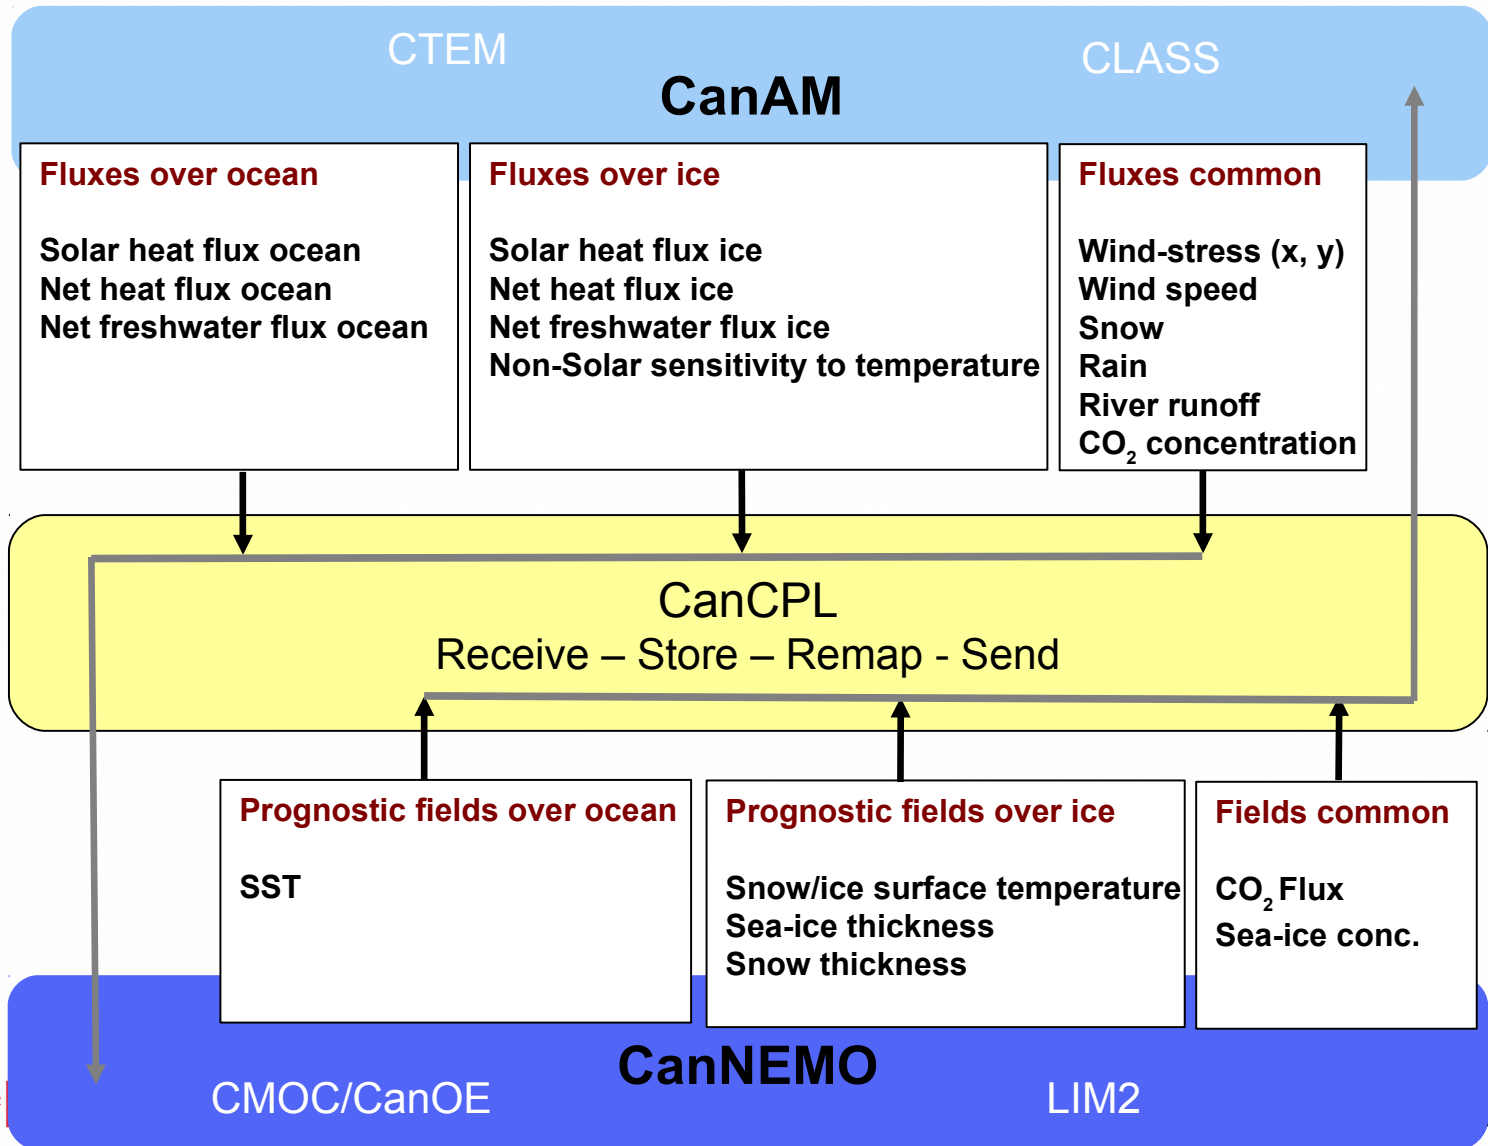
CTEM

CLASS

CanAM

Fluxes over ocean

Solar heat flux ocean
Net heat flux ocean
Net freshwater flux ocean

Fluxes over ice

Solar heat flux ice
Net heat flux ice
Net freshwater flux ice
Non-Solar sensitivity to temperature

Fluxes common

Wind-stress (x, y)
Wind speed
Snow
Rain
River runoff
$CO_2$ concentration

CanCPL
Receive – Store – Remap - Send

Prognostic fields over ocean

SST

Prognostic fields over ice

Snow/ice surface temperature
Sea-ice thickness
Snow thickness

Fields common

$CO_2$ Flux
Sea-ice conc.

CanNEMO

CMOC/CanOE

LIM2